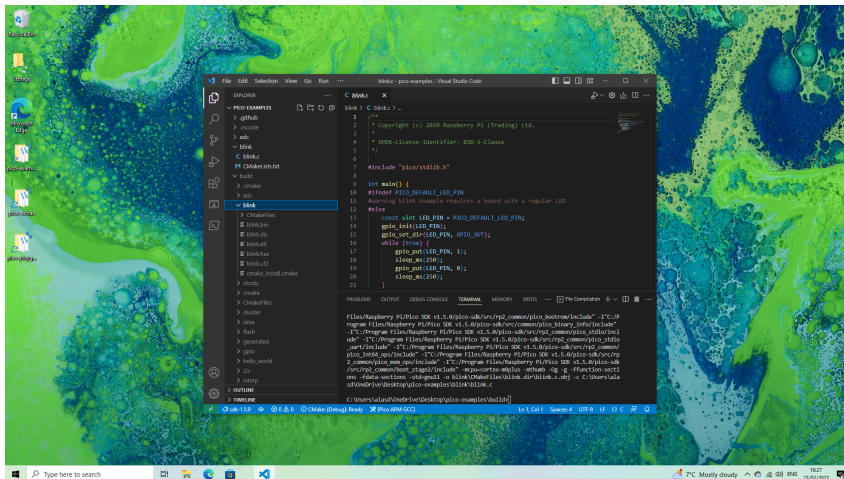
Recycle Bin

Settings

Microsoft Edge

pico-vscode

pico-vscode

pico-playgr...

File Edit Selection View Go Run ···

blink.c - pico-examples - Visual Studio Code

EXPLORER

PICO-EXAMPLES

> .github

> .vscode

> adc

∨ blink

C blink.c

M CMakeLists.txt

∨ build

> .cmake

> adc

∨ blink

> CMakeFiles

blink.bin

blink.dis

blink.elf

blink.hex

blink.uf2

cmake_install.cmake

> clocks

> cmake

> CMakeFiles

> divider

> dma

> flash

> generated

> gpio

> hello_world

> i2c

> interp

> OUTLINE

> TIMELINE

C blink.c ×

blink > C blink.c > ...

1 /**
2 * Copyright (c) 2020 Raspberry Pi (Trading) Ltd.
3 *
4 * SPDX-License-Identifier: BSD-3-Clause
5 */
6
7 #include "pico/stdlib.h"
8
9 int main() {
10 #ifndef PICO_DEFAULT_LED_PIN
11 #warning blink example requires a board with a regular LED
12 #else
13 const uint LED_PIN = PICO_DEFAULT_LED_PIN;
14 gpio_init(LED_PIN);
15 gpio_set_dir(LED_PIN, GPIO_OUT);
16 while (true) {
17 gpio_put(LED_PIN, 1);
18 sleep_ms(250);
19 gpio_put(LED_PIN, 0);
20 sleep_ms(250);
21 }

PROBLEMS OUTPUT DEBUG CONSOLE TERMINAL MEMORY XRTOS ··· File Compilation + ∨

Files/Raspberry Pi/Pico SDK v1.5.0/pico-sdk/src/rp2_common/pico_bootrom/include" -I"C:/Program Files/Raspberry Pi/Pico SDK v1.5.0/pico-sdk/src/common/pico_binary_info/include" -I"C:/Program Files/Raspberry Pi/Pico SDK v1.5.0/pico-sdk/src/rp2_common/pico_stdio/include" -I"C:/Program Files/Raspberry Pi/Pico SDK v1.5.0/pico-sdk/src/rp2_common/pico_stdio_uart/include" -I"C:/Program Files/Raspberry Pi/Pico SDK v1.5.0/pico-sdk/src/rp2_common/pico_int64_ops/include" -I"C:/Program Files/Raspberry Pi/Pico SDK v1.5.0/pico-sdk/src/rp2_common/pico_mem_ops/include" -I"C:/Program Files/Raspberry Pi/Pico SDK v1.5.0/pico-sdk/src/rp2_common/boot_stage2/include" -mcpu=cortex-m0plus -mthumb -Og -g -ffunction-sections -fdata-sections -std=gnu11 -o blink\CMakeFiles\blink.dir\blink.c.obj -c C:\Users\alasd\OneDrive\Desktop\pico-examples\blink\blink.c

C:\Users\alasd\OneDrive\Desktop\pico-examples\build>

sdk-1.5.0 ⊗ 0 ⚠ 0 CMake (Debug): Ready [Pico ARM GCC]

Ln 1, Col 1 Spaces: 4 UTF-8 LF {} C

Type here to search

7°C Mostly cloudy ENG 18:27 21/02/2023